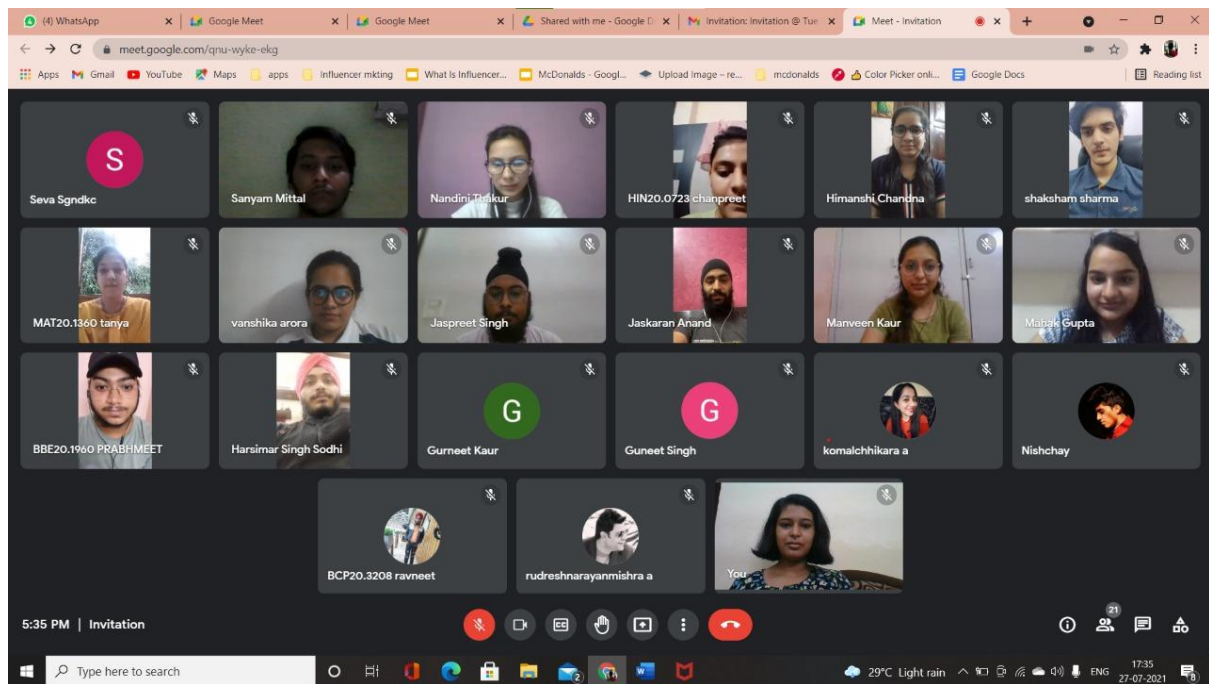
(4) WhatsApp
Google Meet
Google Meet
Shared with me - Google D
Invitation: Invitation @ Tue
Meet - Invitation

meet.google.com/qnu-wyke-ekg

Apps Gmail YouTube Maps apps Influencer mkting What Is Influencer... McDonalds - Googl... Upload Image – re... mcdonalds Color Picker onli... Google Docs Reading list

S
Seva Sgndkc
Sanyam Mittal
Nandini Thakur
HIN20.0723 chanpreet
Himanshi Chandna
shaksham sharma
MAT20.1360 tanya
vanshika arora
Jaspreet Singh
Jaskaran Anand
Manveen Kaur
Mahak Gupta
BBE20.1960 PRABHMEET
Harsimar Singh Sodhi
G
Gurneet Kaur
G
Guneet Singh
komalchhikara a
Nishchay
BCP20.3208 ravneet
rudreshnarayanmishra a
You

5:35 PM | Invitation

21

Type here to search
29°C Light rain ENG 17:35 27-07-2021